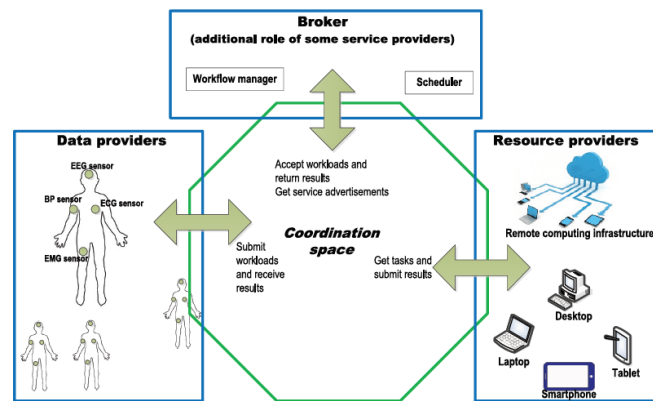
Broker
(additional role of some service providers)

Workflow manager

Scheduler

Data providers

EEG sensor

BP sensor

ECG sensor

EMG sensor

Accept workloads and return results
Get service advertisements

Coordination space

Submit workloads and receive results

Get tasks and submit results

Resource providers

Remote computing infrastructure

Desktop

Laptop

Tablet

Smartphone